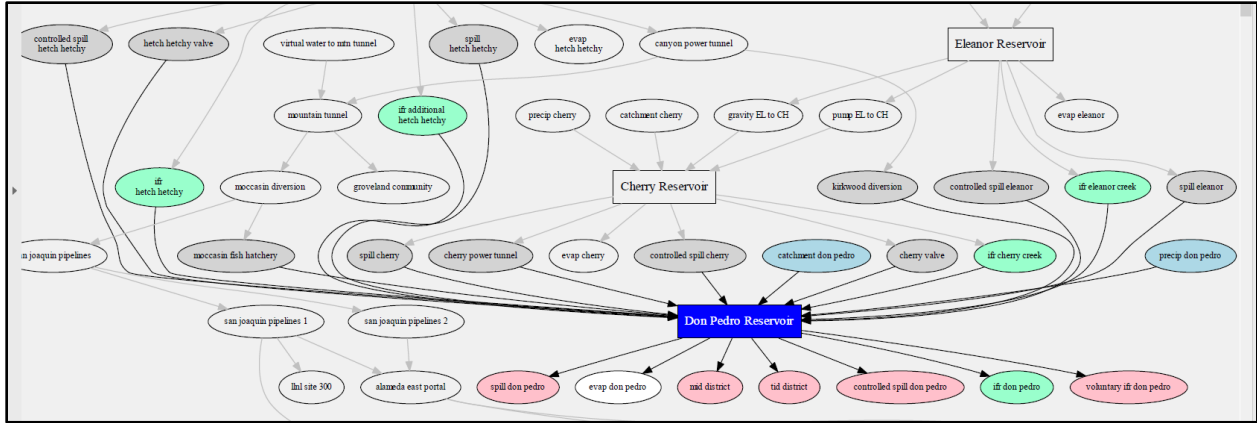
controlled spill hetch hetchy

hetch hetchy valve

virtual water to mtn tunnel

spill hetch hetchy

evap hetch hetchy

canyon power tunnel

Eleanor Reservoir

mountain tunnel

ifr additional hetch hetchy

precip cherry

catchment cherry

gravity EL to CH

pump EL to CH

evap eleanor

ifr hetch hetchy

moccasin diversion

groveland community

Cherry Reservoir

kirkwood diversion

controlled spill eleanor

ifr eleanor creek

spill eleanor

n joaquin pipelines

moccasin fish hatchery

spill cherry

cherry power tunnel

evap cherry

controlled spill cherry

catchment don pedro

cherry valve

ifr cherry creek

precip don pedro

san joaquin pipelines 1

san joaquin pipelines 2

Don Pedro Reservoir

llnl site 300

alameda east portal

spill don pedro

evap don pedro

mid district

tid district

controlled spill don pedro

ifr don pedro

voluntary ifr don pedro